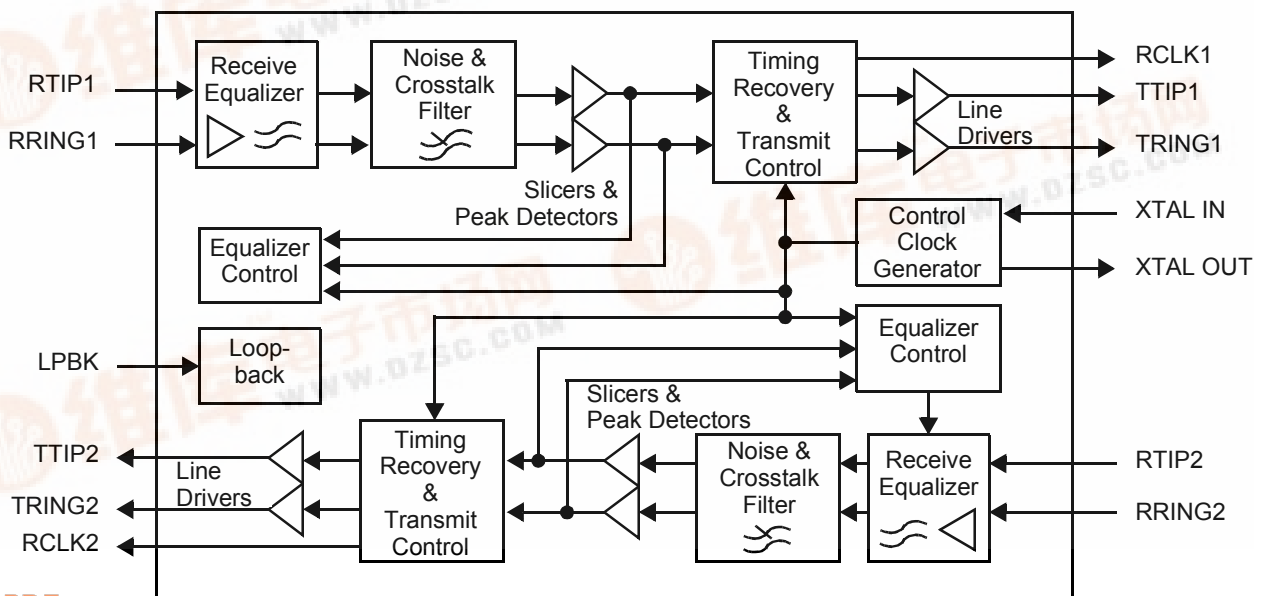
RTIP1
RRING1
Receive Equalizer
Noise & Crosstalk Filter
Slicers & Peak Detectors
Timing Recovery & Transmit Control
RCLK1
TTIP1
TRING1
Line Drivers
Equalizer Control
Control Clock Generator
XTAL IN
XTAL OUT
LPBK
Loop-back
Equalizer Control
Slicers & Peak Detectors
TTIP2
TRING2
RCLK2
Line Drivers
Timing Recovery & Transmit Control
Noise & Crosstalk Filter
Receive Equalizer
RTIP2
RRING2